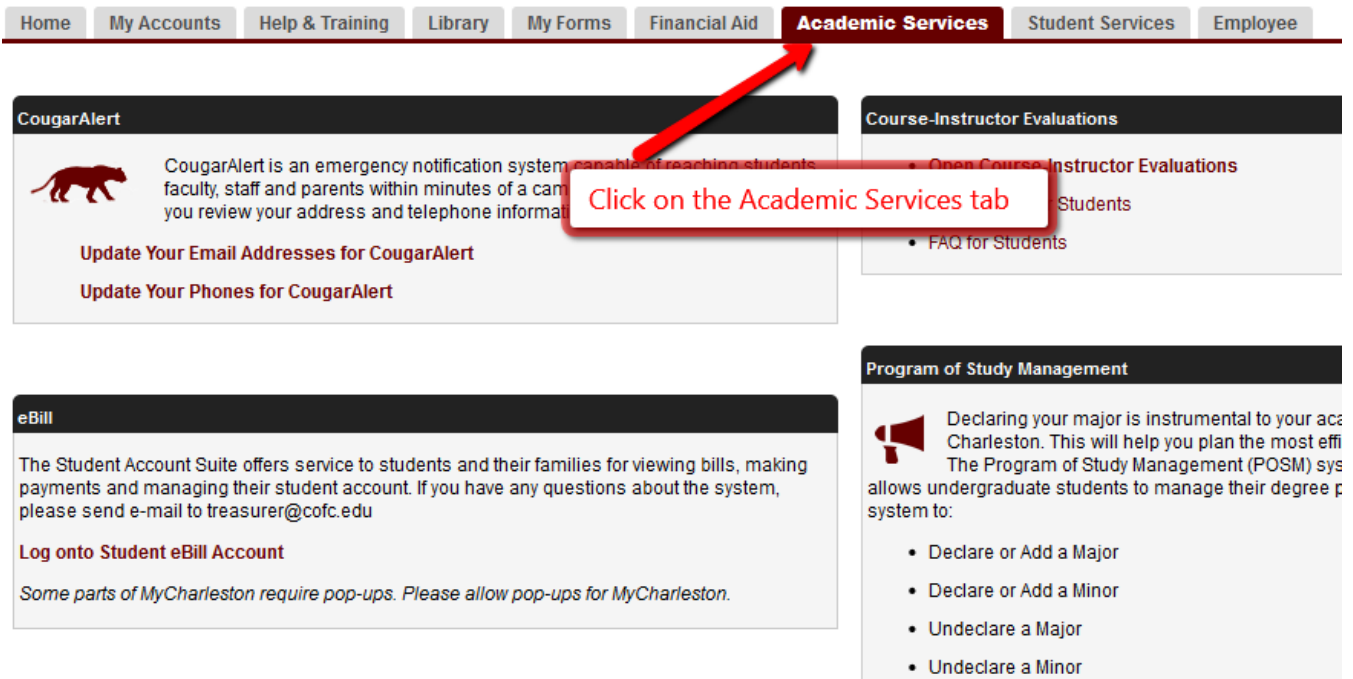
Home | My Accounts | Help & Training | Library | My Forms | Financial Aid | Academic Services | Student Services | Employee

CougarAlert

CougarAlert is an emergency notification system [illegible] faculty, staff and parents within minutes of a cam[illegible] you review your address and telephone informati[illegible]

Update Your Email Addresses for CougarAlert

Update Your Phones for CougarAlert

Click on the Academic Services tab

Course-Instructor Evaluations

- Open Course-Instructor Evaluations
- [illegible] Students
- FAQ for Students

eBill

The Student Account Suite offers service to students and their families for viewing bills, making payments and managing their student account. If you have any questions about the system, please send e-mail to treasurer@cofc.edu

Log onto Student eBill Account

Some parts of MyCharleston require pop-ups. Please allow pop-ups for MyCharleston.

Program of Study Management

Declaring your major is instrumental to your aca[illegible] Charleston. This will help you plan the most effi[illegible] The Program of Study Management (POSM) sys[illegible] allows undergraduate students to manage their degree p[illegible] system to:

- Declare or Add a Major
- Declare or Add a Minor
- Undeclare a Major
- Undeclare a Minor